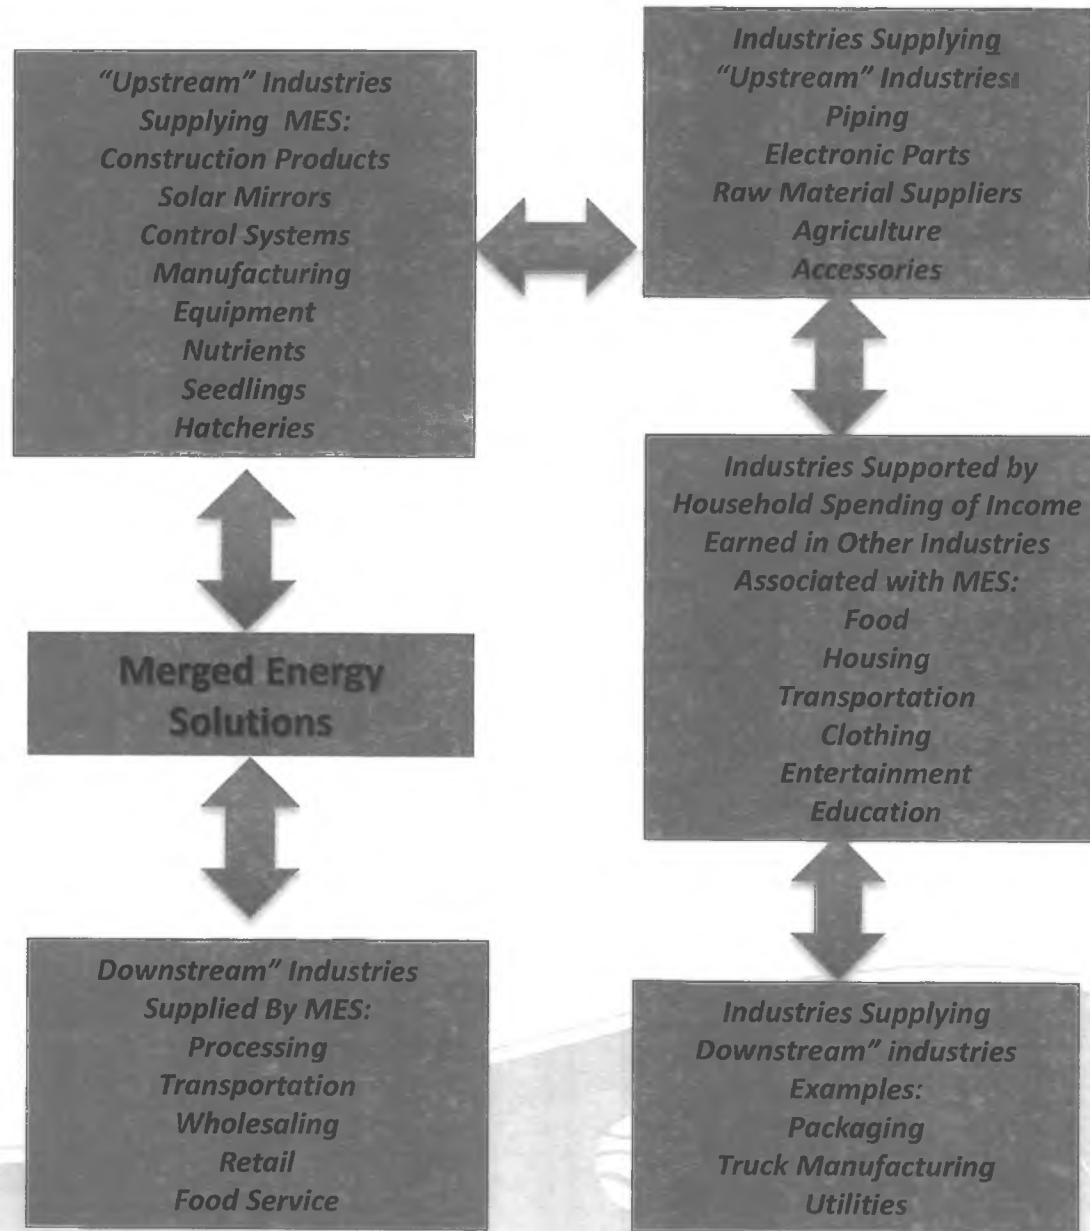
"Upstream" Industries Supplying MES: Construction Products Solar Mirrors Control Systems Manufacturing Equipment Nutrients Seedlings Hatcheries

Industries Supplying "Upstream" Industries Piping Electronic Parts Raw Material Suppliers Agriculture Accessories

Merged Energy Solutions

Industries Supported by Household Spending of Income Earned in Other Industries Associated with MES: Food Housing Transportation Clothing Entertainment Education

Downstream" Industries Supplied By MES: Processing Transportation Wholesaling Retail Food Service

Industries Supplying Downstream" industries Examples: Packaging Truck Manufacturing Utilities